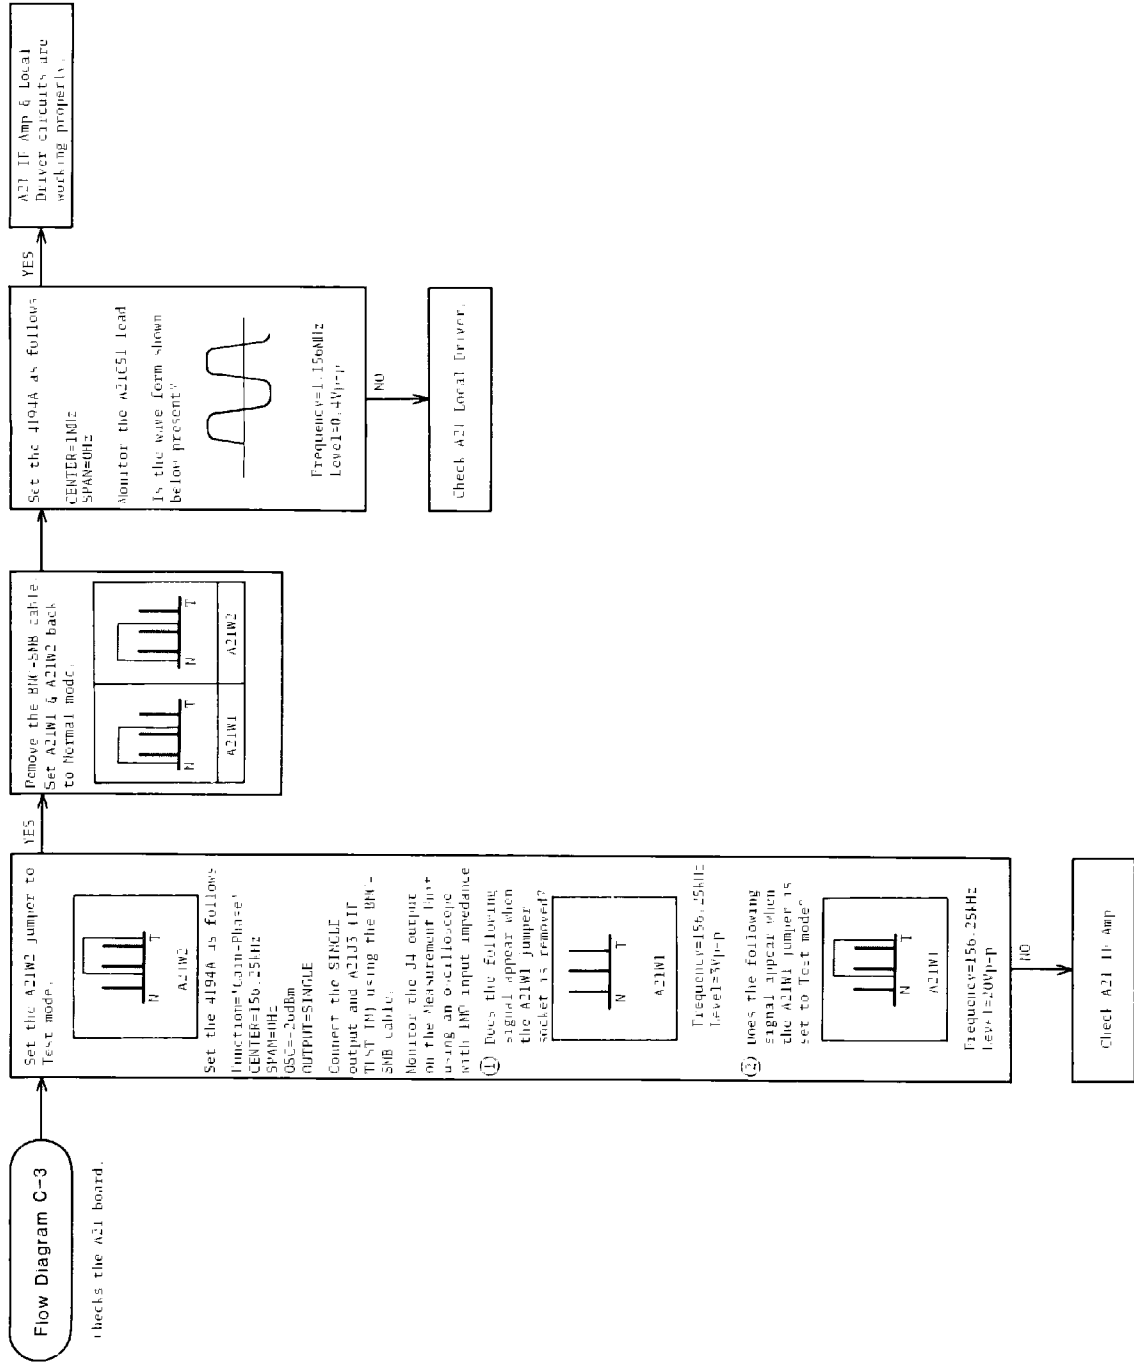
Flow Diagram C-3

Checks the A21 board.

Set the A21W2 jumper to Test mode.

N T
A21W2

Set the 4194A as follows
Function=Gain-Phase
CENTER=156.25kHz
SPAN=0Hz
OSC=-20dBm
OUTPUT=SINGLE

Connect the SINGLE output and A21J3 (IF TEST IN) using the BNC-SNB cable.

Monitor the J4 output on the Measurement Unit using an oscilloscope with 1MΩ input impedance.

① Does the following signal appear when the A21W1 jumper socket is removed?

N T
A21W1

Frequency=156.25kHz
Level=3Vp-p

② Does the following signal appear when the A21W1 jumper is set to Test mode?

N T
A21W1

Frequency=156.25kHz
Level=20Vp-p

NO

Check A21 IF Amp

YES

Remove the BNC-SNB cable.
Set A21W1 & A21W2 back to Normal mode.

N T
A21W1

N T
A21W2

Set the 4194A as follows
CENTER=1MHz
SPAN=0Hz

Monitor the A21C51 lead

Is the wave form shown below present?

Frequency=1.156MHz
Level=0.4Vp-p

NO

Check A21 Local Driver.

YES

A21 IF Amp & Local Driver circuits are working properly.